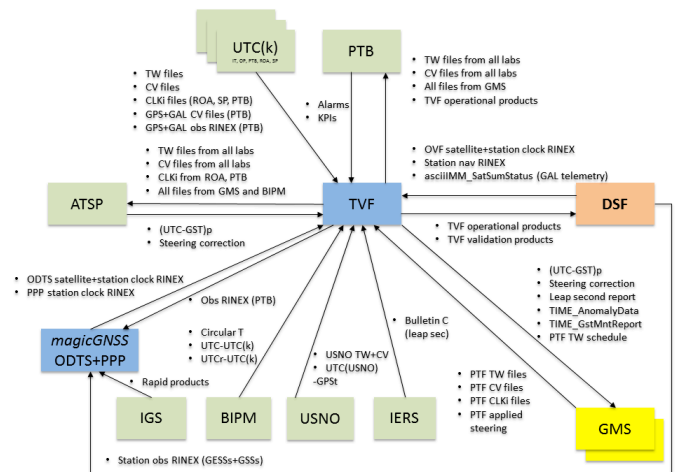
UTC(k)
IT, OP, PTB, ROA, SP

PTB

• TW files
• CV files
• CLKi files (ROA, SP, PTB)
• GPS+GAL CV files (PTB)
• GPS+GAL obs RINEX (PTB)

• Alarms
• KPIs

• TW files from all labs
• CV files from all labs
• All files from GMS
• TVF operational products

• TW files from all labs
• CV files from all labs
• CLKi from ROA, PTB
• All files from GMS and BIPM

• OVF satellite+station clock RINEX
• Station nav RINEX
• asciiIMM_SatSumStatus (GAL telemetry)

ATSP

TVF

DSF

• (UTC-GST)p
• Steering correction

• TVF operational products
• TVF validation products

• ODTS satellite+station clock RINEX
• PPP station clock RINEX

• Obs RINEX (PTB)

• (UTC-GST)p
• Steering correction
• Leap second report
• TIME_AnomalyData
• TIME_GstMntReport
• PTF TW schedule

magicGNSS
ODTS+PPP

• Circular T
• UTC-UTC(k)
• UTCr-UTC(k)

• USNO TW+CV
• UTC(USNO) -GPSt

• Bulletin C (leap sec)

• Rapid products

• PTF TW files
• PTF CV files
• PTF CLKi files
• PTF applied steering

IGS

BIPM

USNO

IERS

GMS

• Station obs RINEX (GESSs+GSSs)